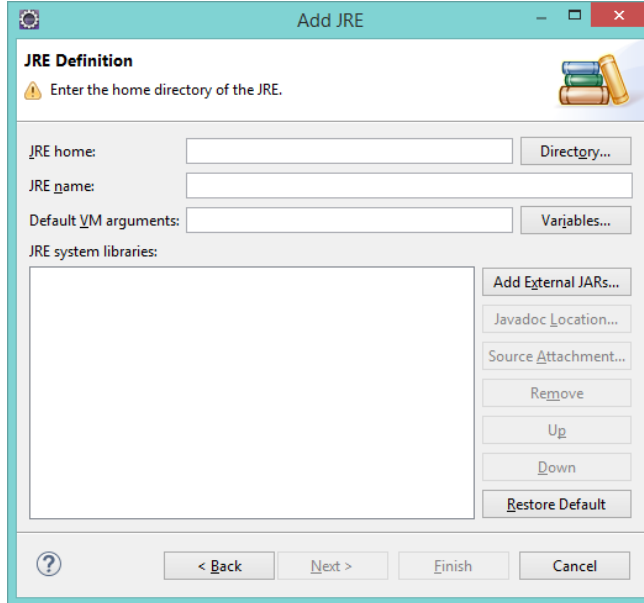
Add JRE

JRE Definition
Enter the home directory of the JRE.

JRE home:
Directory...
JRE name:
Default VM arguments:
Variables...
JRE system libraries:
Add External JARs...
Javadoc Location...
Source Attachment...
Remove
Up
Down
Restore Default

?
< Back
Next >
Finish
Cancel